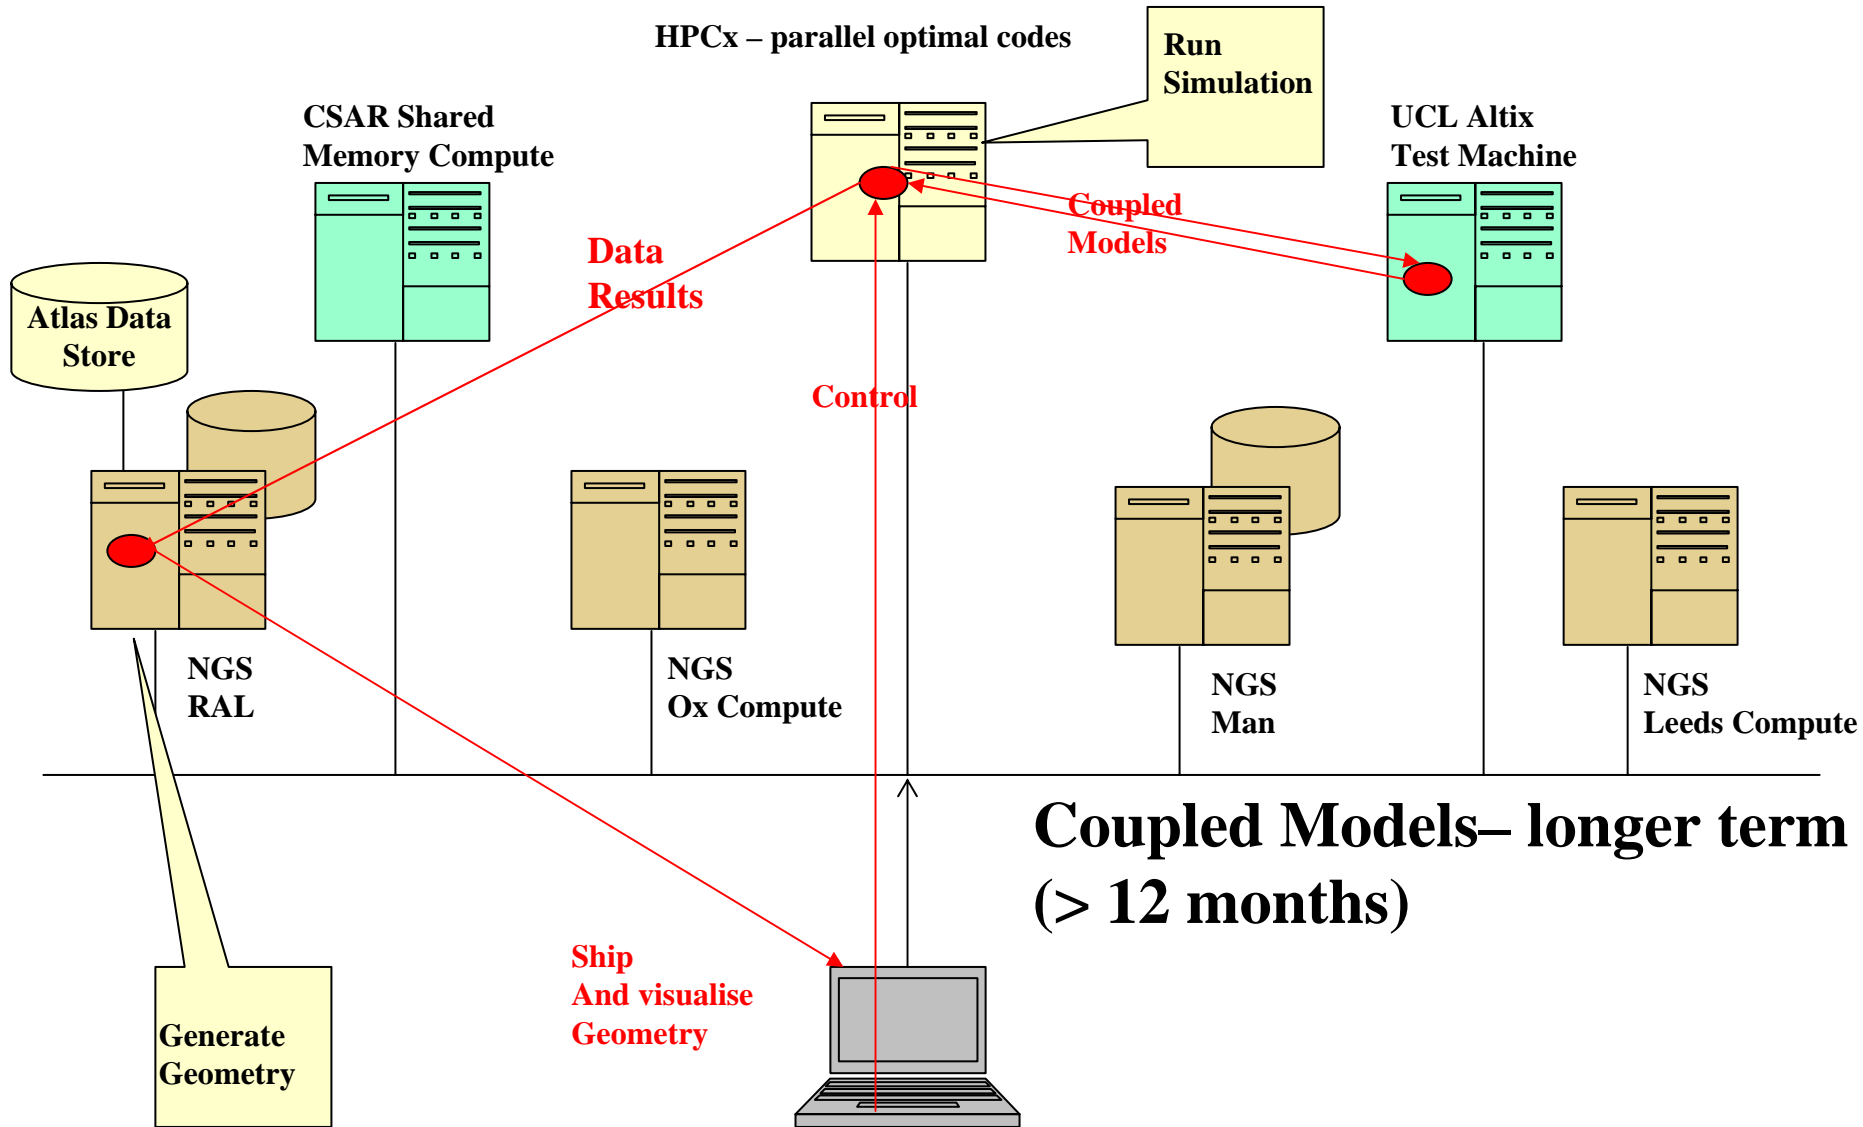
HPCx – parallel optimal codes

Run Simulation

CSAR Shared Memory Compute

UCL Altix Test Machine

Coupled Models

Data Results

Atlas Data Store

Control

NGS RAL

NGS Ox Compute

NGS Man

NGS Leeds Compute

Coupled Models– longer term (> 12 months)

Ship And visualise Geometry

Generate Geometry